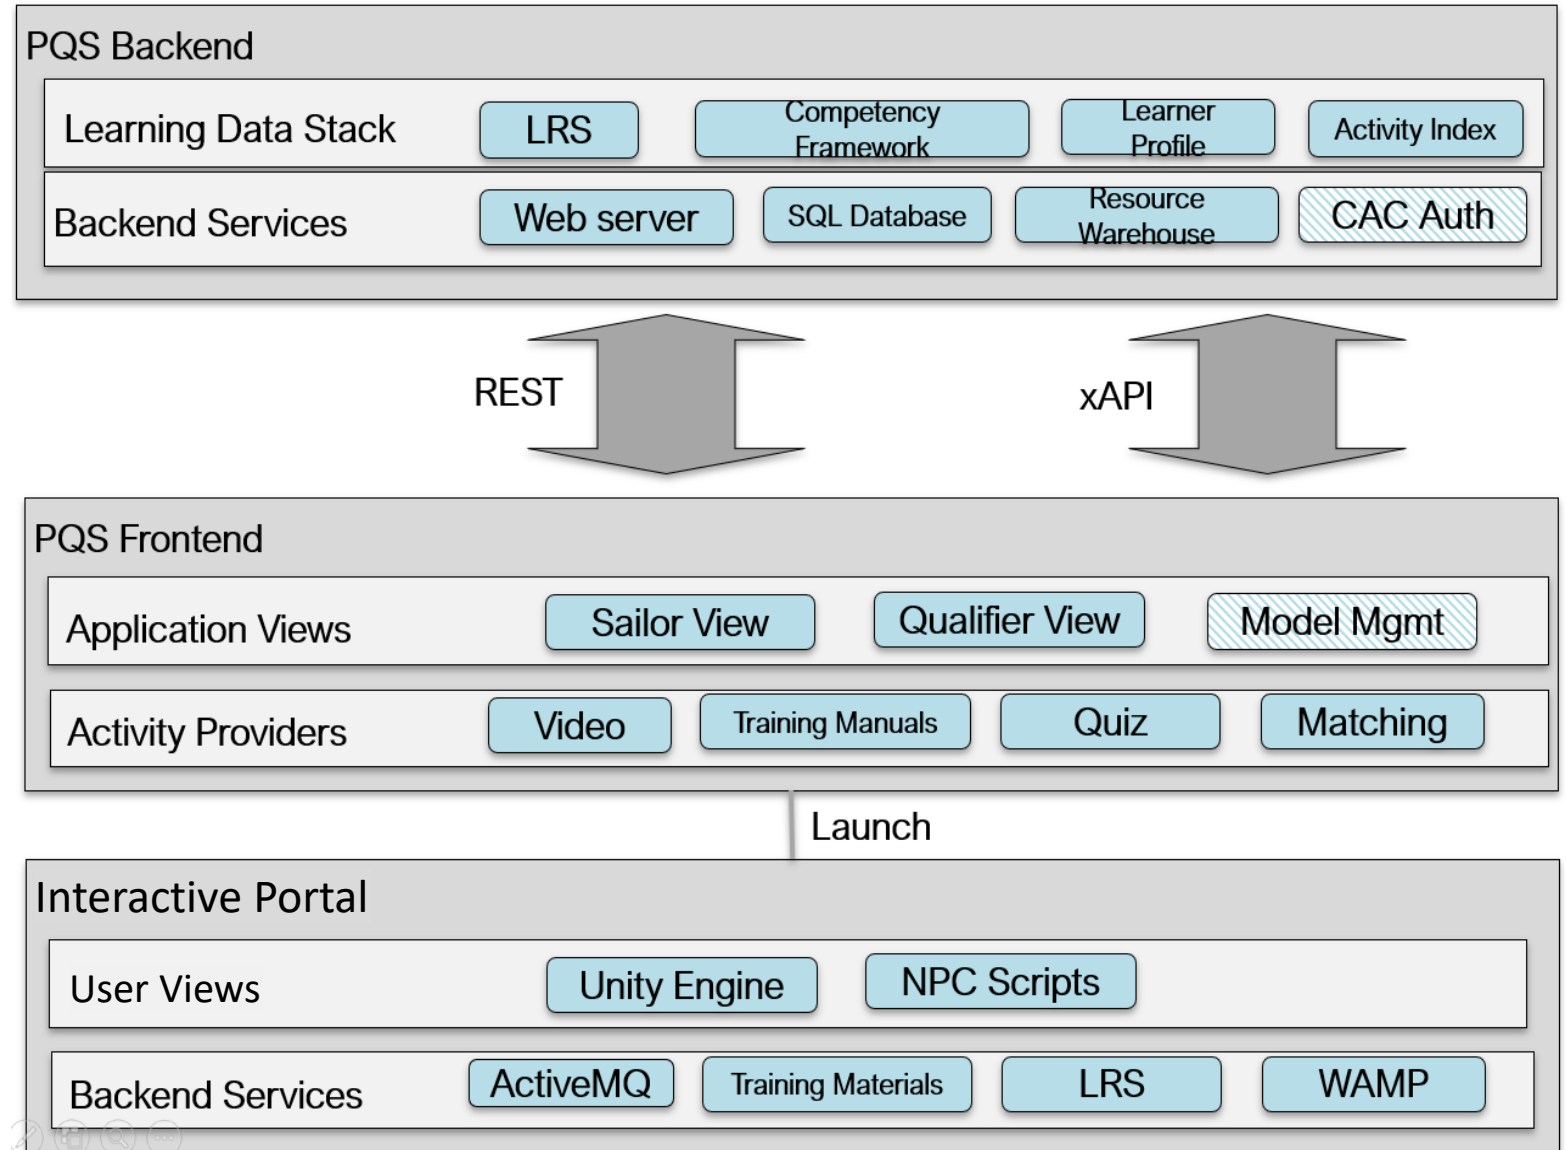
PQS Backend

Learning Data Stack LRS Competency Framework Learner Profile Activity Index

Backend Services Web server SQL Database Resource Warehouse CAC Auth

REST

xAPI

PQS Frontend

Application Views Sailor View Qualifier View Model Mgmt

Activity Providers Video Training Manuals Quiz Matching

Launch

Interactive Portal

User Views Unity Engine NPC Scripts

Backend Services ActiveMQ Training Materials LRS WAMP